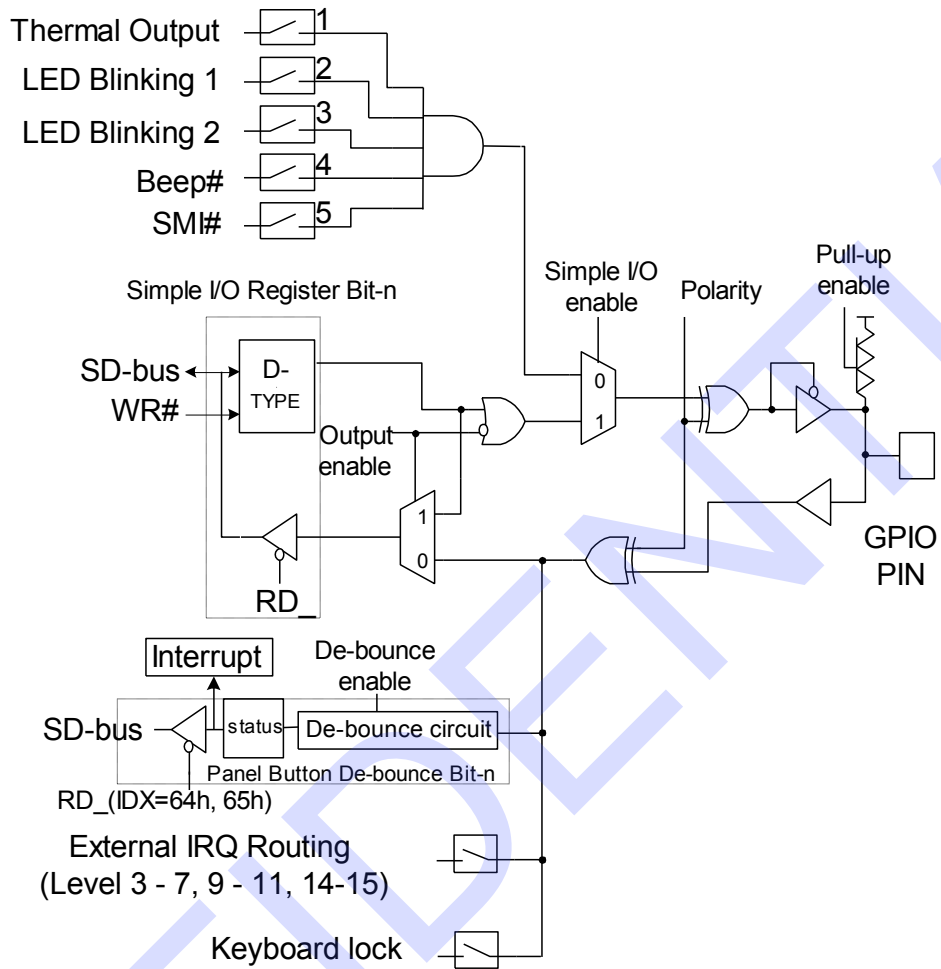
Thermal Output
1
LED Blinking 1
2
LED Blinking 2
3
Beep#
4
SMI#
5

Simple I/O Register Bit-n

Simple I/O enable

Polarity

Pull-up enable

SD-bus
WR#
D-TYPE

0
1

Output enable

1
0

RD_

GPIO PIN

Interrupt

De-bounce enable

SD-bus
status
De-bounce circuit
Panel Button De-bounce Bit-n
RD_(IDX=64h, 65h)

External IRQ Routing
(Level 3 - 7, 9 - 11, 14-15)

Keyboard lock